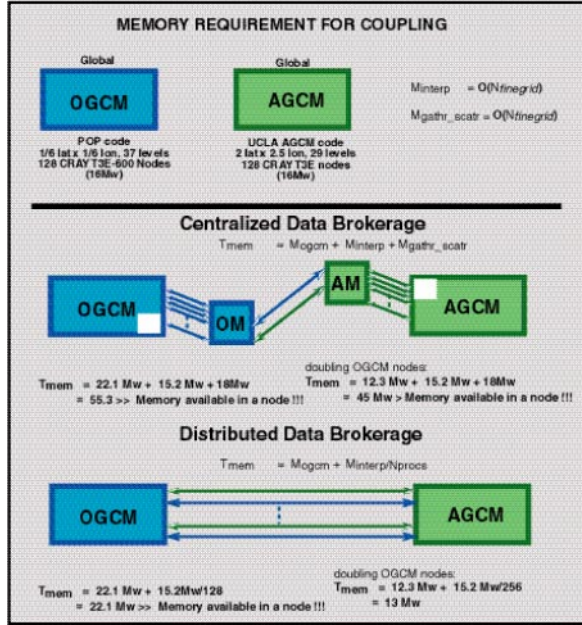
MEMORY REQUIREMENT FOR COUPLING

Global

OGCM

POP code
1/6 lat x 1/6 lon, 37 levels
128 CRAY T3E-600 Nodes
(16Mw)

Global

AGCM

UCLA AGCM code
2 lat x 2.5 lon, 29 levels
128 CRAY T3E nodes
(16Mw)

Minterp = O(Nfinegrid)

Mgathr_scatr = O(Nfinegrid)

Centralized Data Brokerage

Tmem = Mogcm + Minterp + Mgathr_scatr

OGCM

OM

AM

AGCM

Tmem = 22.1 Mw + 15.2 Mw + 18Mw
= 55.3 >> Memory available in a node !!!

doubling OGCM nodes:
Tmem = 12.3 Mw + 15.2 Mw + 18Mw
= 45 Mw > Memory available in a node !!!

Distributed Data Brokerage

Tmem = Mogcm + Minterp/Nprocs

OGCM

AGCM

Tmem = 22.1 Mw + 15.2Mw/128
= 22.1 Mw >> Memory available in a node !!!

doubling OGCM nodes:
Tmem = 12.3 Mw + 15.2 Mw/256
= 13 Mw